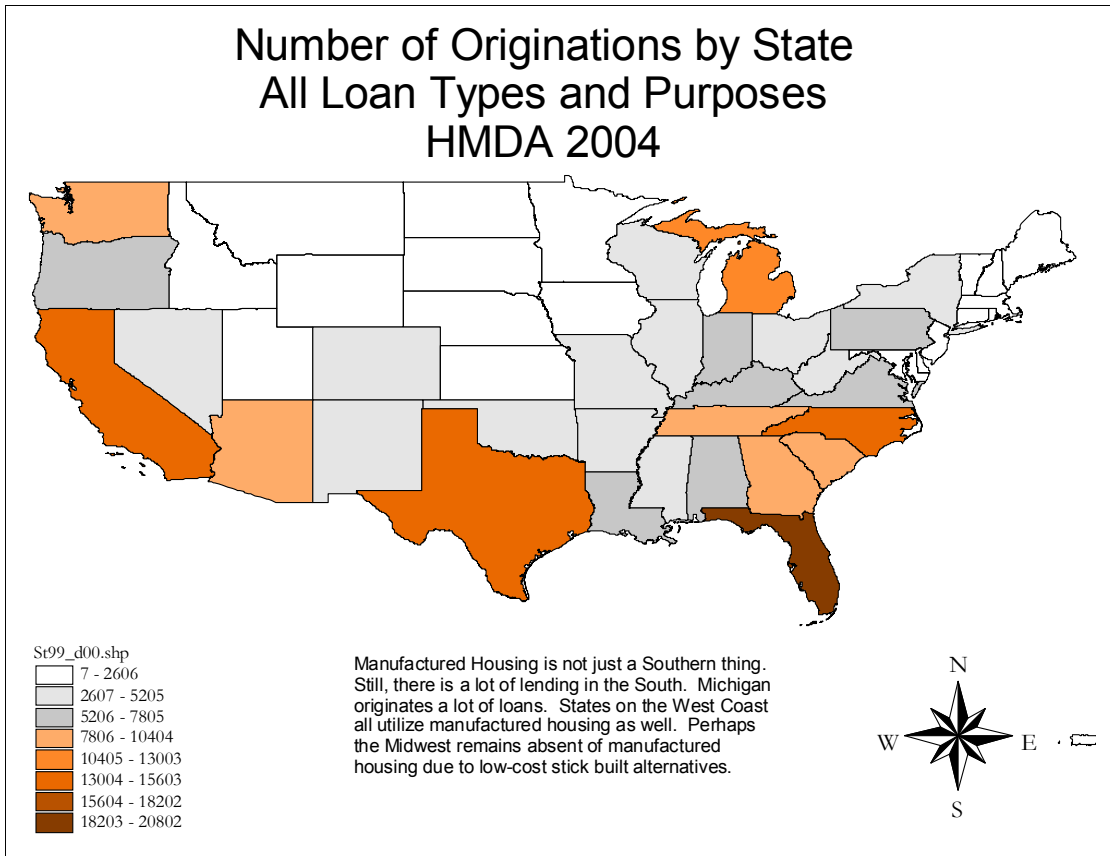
Number of Originations by State
All Loan Types and Purposes
HMDA 2004

St99_d00.shp
7 - 2606
2607 - 5205
5206 - 7805
7806 - 10404
10405 - 13003
13004 - 15603
15604 - 18202
18203 - 20802

Manufactured Housing is not just a Southern thing. Still, there is a lot of lending in the South. Michigan originates a lot of loans. States on the West Coast all utilize manufactured housing as well. Perhaps the Midwest remains absent of manufactured housing due to low-cost stick built alternatives.

N
W
E
S